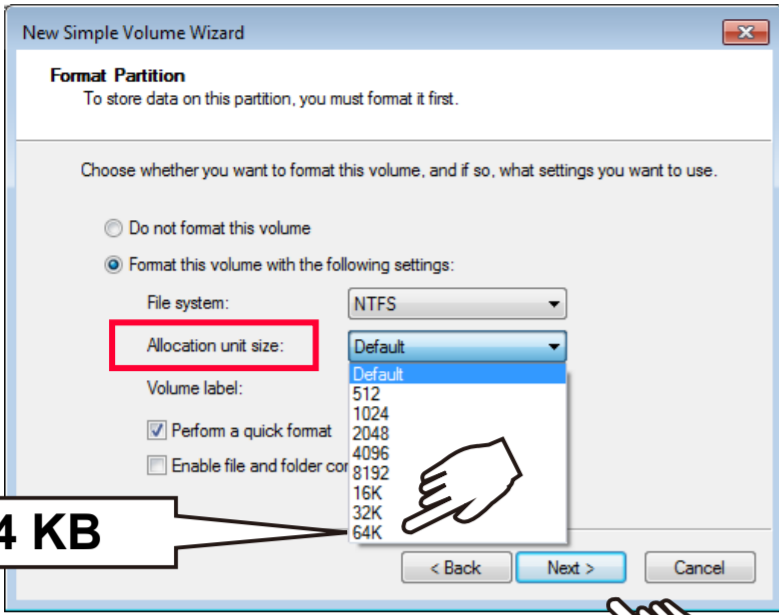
New Simple Volume Wizard

Format Partition
To store data on this partition, you must format it first.

Choose whether you want to format this volume, and if so, what settings you want to use.

Do not format this volume

Format this volume with the following settings:

File system: NTFS

Allocation unit size: Default

Default
512
1024
2048
4096
8192
16K
32K
64K

Volume label:

Perform a quick format

Enable file and folder co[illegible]

4 KB

< Back
Next >
Cancel